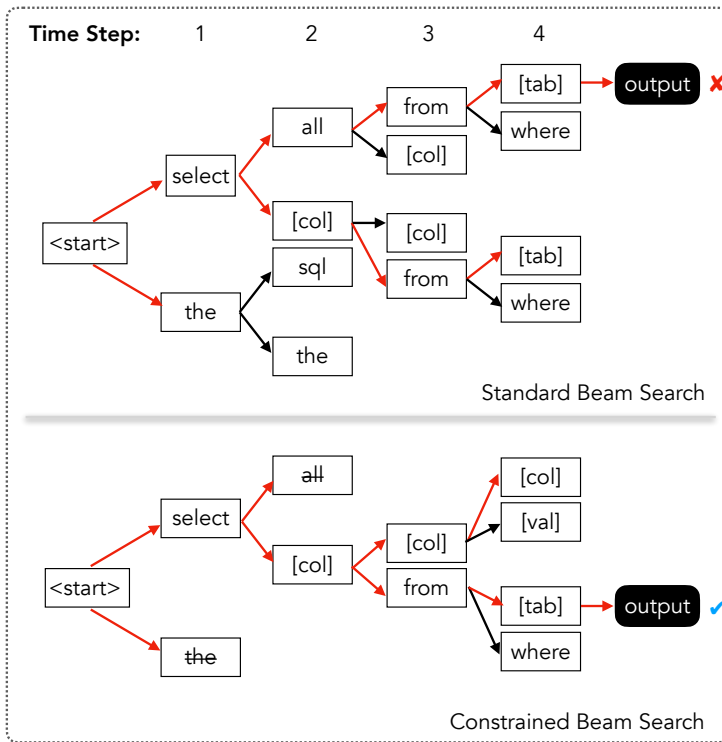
Time Step: 1 2 3 4

<start>
select
the
all
[col]
sql
the
from
[col]
[col]
from
[tab]
where
[tab]
where
output ✘

Standard Beam Search

<start>
select
the
all
[col]
[col]
from
[col]
[val]
[tab]
where
output ✔

Constrained Beam Search